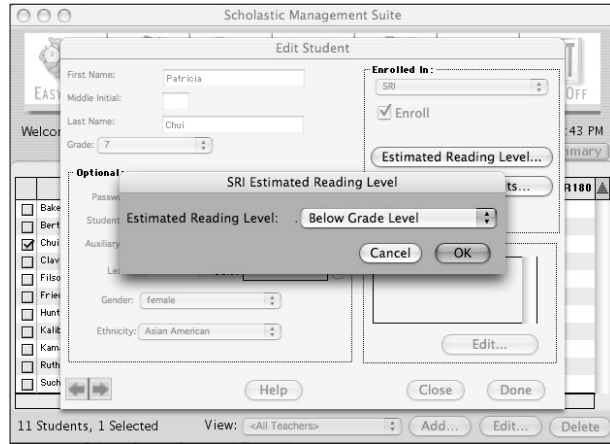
Scholastic Management Suite

Edit Student

EASY

OFF

Welco

:43 PM

mary

First Name: Patricia

Middle Initial:

Last Name: Chui

Grade: 7

Enrolled In:

SRI

Enroll

Estimated Reading Level...

ts...

R180

Optional

Passw

Student

Auxiliary

Le

Gender: female

Ethnicity: Asian American

Edit...

SRI Estimated Reading Level

Estimated Reading Level: Below Grade Level

Cancel

OK

Bake

Bert

Chui

Clav

Filso

Frie

Hunt

Kalit

Kama

Ruth

Such

Help

Close

Done

11 Students, 1 Selected

View: <All Teachers>

Add...

Edit...

Delete